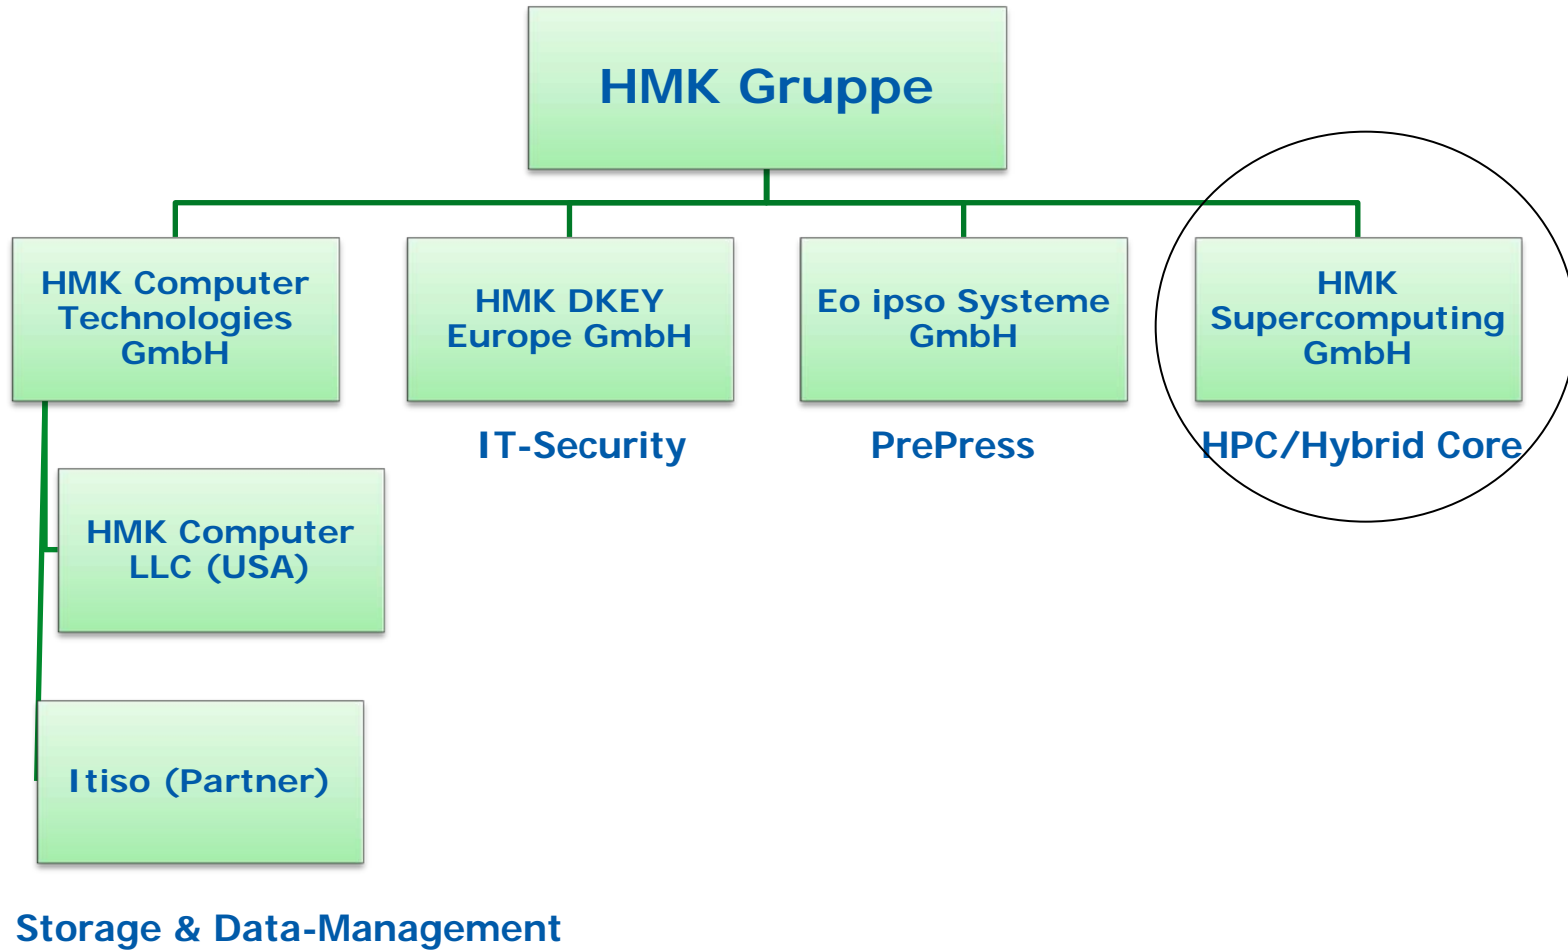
HMK Gruppe

HMK Computer Technologies GmbH

HMK DKEY Europe GmbH

Eo ipso Systeme GmbH

HMK Supercomputing GmbH

IT-Security

PrePress

HPC/Hybrid Core

HMK Computer LLC (USA)

Itiso (Partner)

Storage & Data-Management